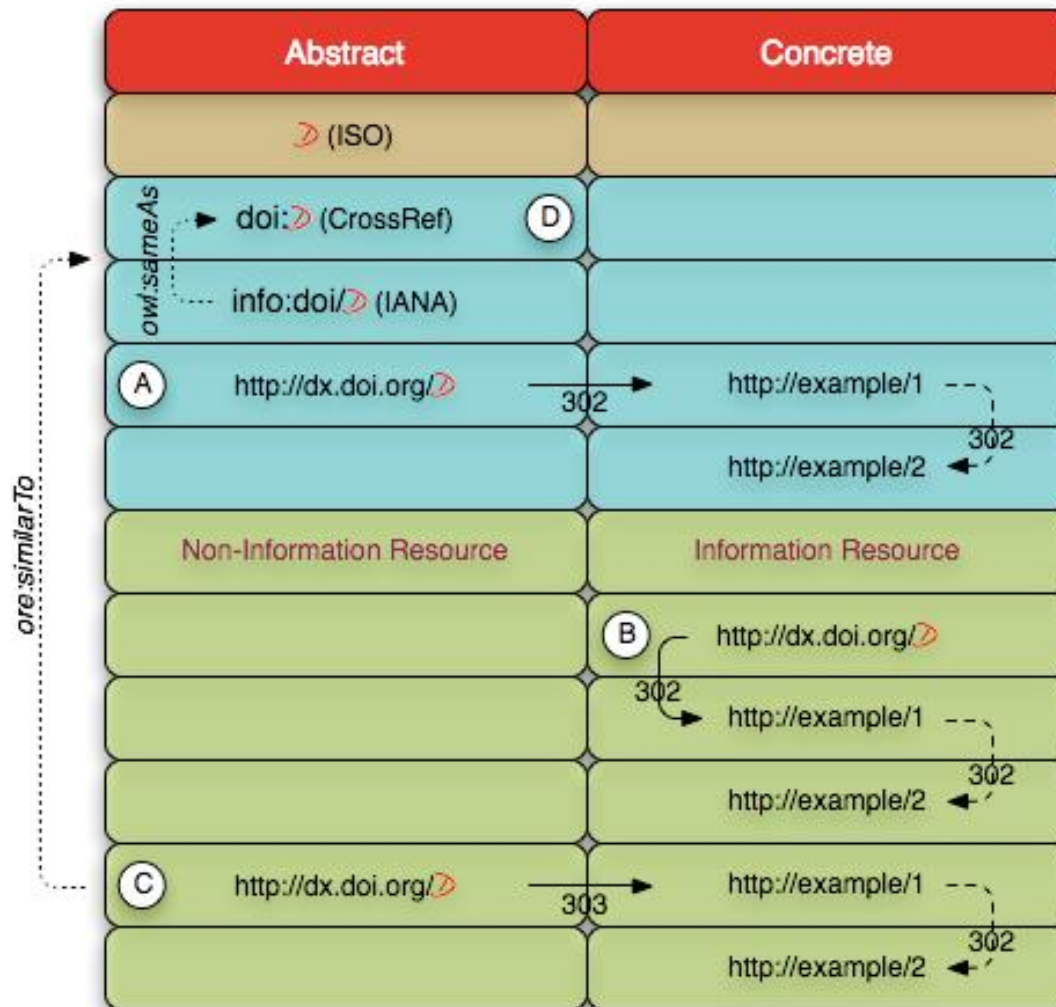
| Abstract | Concrete |
|---|---|
| (ISO) | |
| doi: (CrossRef) D | |
| info:doi/ (IANA) | |
| A http://dx.doi.org/ | 302 http://example/1 |
| | 302 http://example/2 |
| Non-Information Resource | Information Resource |
| | B http://dx.doi.org/ |
| | 302 http://example/1 |
| | 302 http://example/2 |
| C http://dx.doi.org/ | 303 http://example/1 |
| | 302 http://example/2 |

owl:sameAs

ore:similarTo